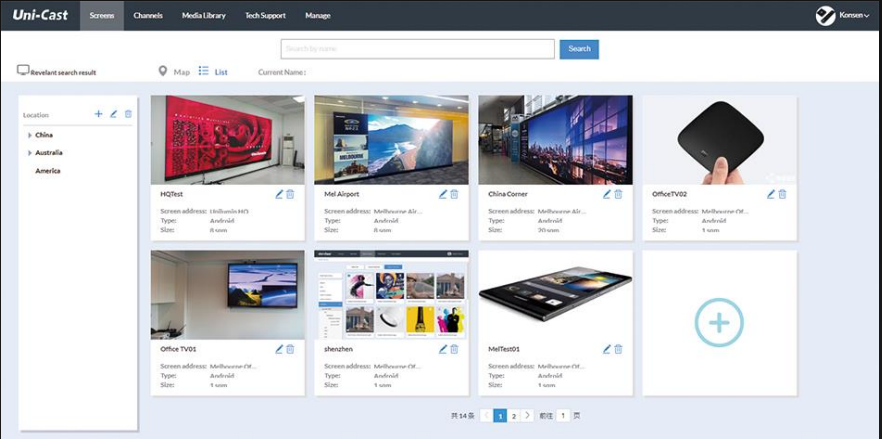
Uni-Cast Screens Channels Media Library Tech Support Manage Konsen

Search by name Search

Revelant search result Map List Current Name :

Location
China
Australia
America

HQTest
Screen address: Unilumin HQ
Type: Android
Size: 8 sqm

Mel Airport
Screen address: Melbourne Air...
Type: Android
Size: 8 sqm

China Corner
Screen address: Melbourne Air...
Type: Android
Size: 20 sqm

OfficeTV02
Screen address: Melbourne Of...
Type: Android
Size: 1 sqm

Office TV01
Screen address: Melbourne Of...
Type: Android
Size: 1 sqm

shenzhen
Screen address: Melbourne Of...
Type: Android
Size: 1 sqm

MelTest01
Screen address: Melbourne Of...
Type: Android
Size: 1 sqm

共 14 条 < 1 2 > 前往 1 页